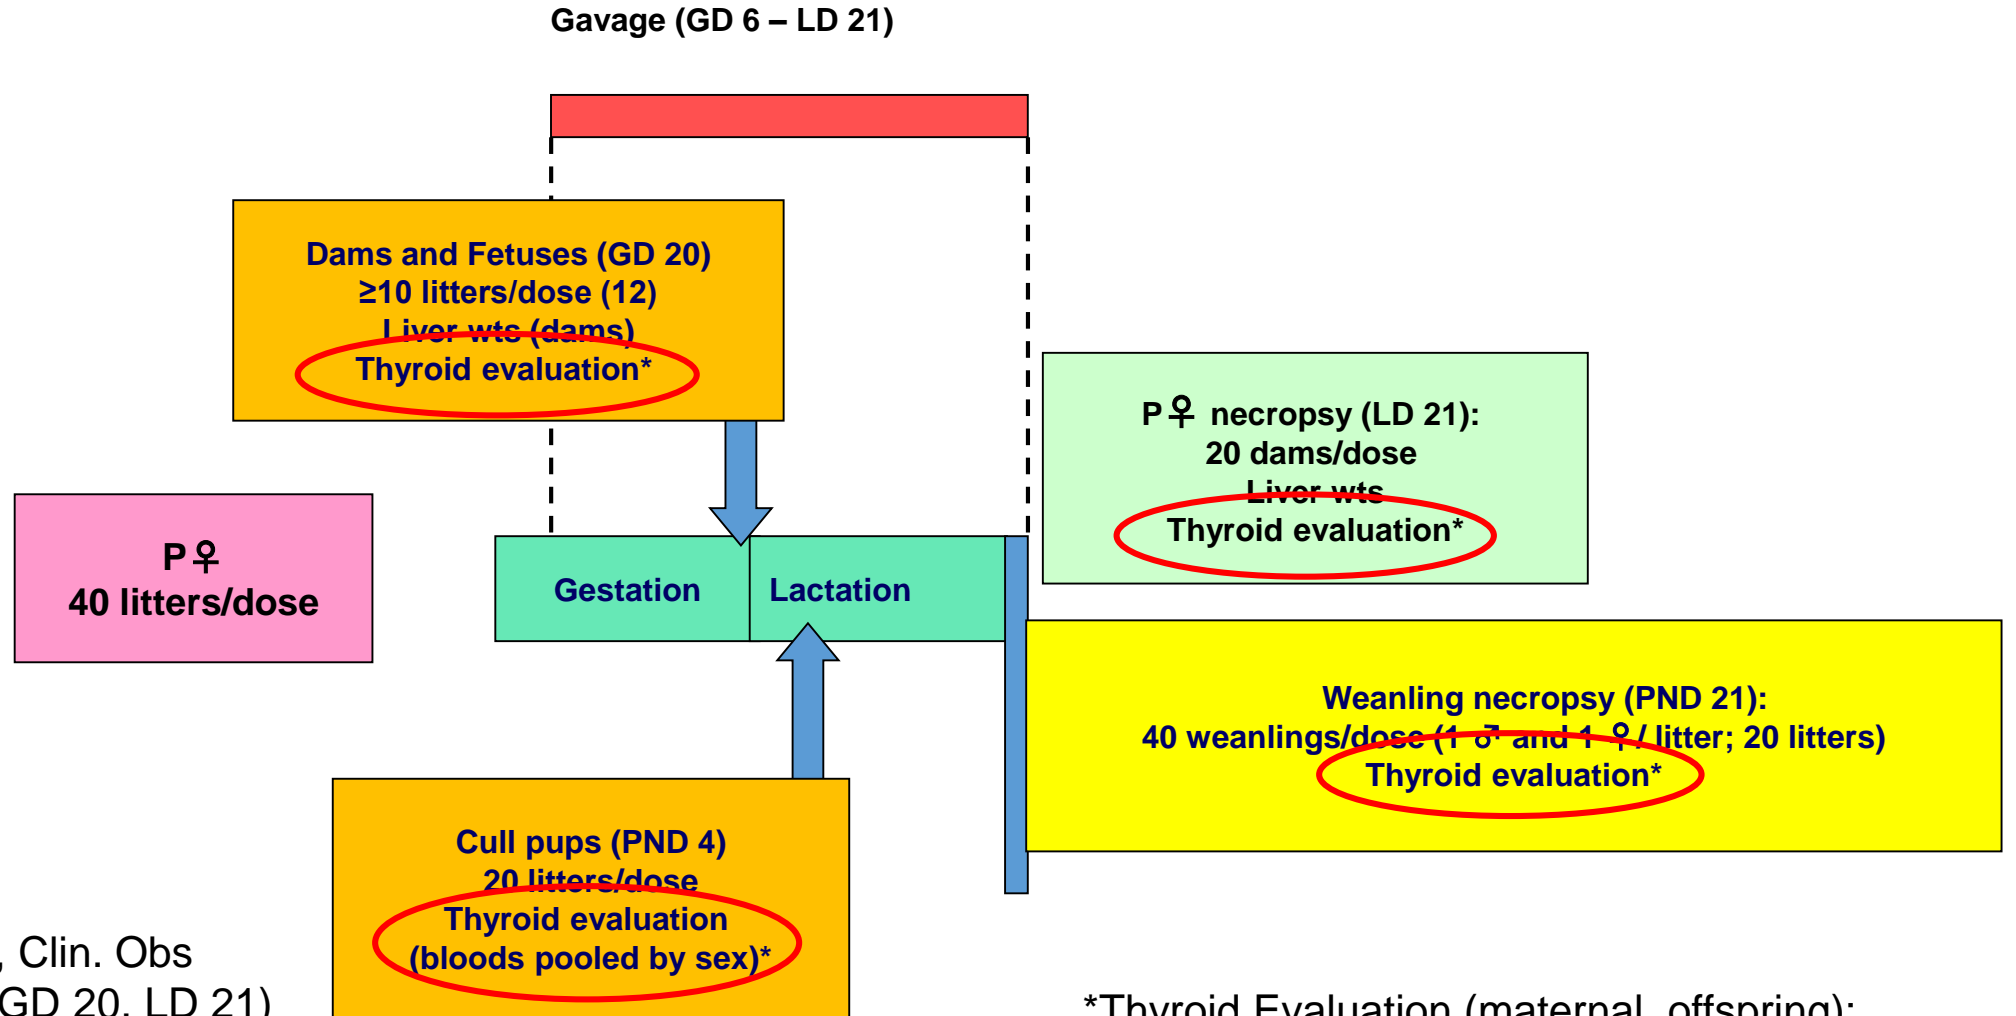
Gavage (GD 6 – LD 21)

Dams and Fetuses (GD 20)
≥10 litters/dose (12)
Liver wts (dams)
Thyroid evaluation*

P♀ necropsy (LD 21):
20 dams/dose
Liver wts
Thyroid evaluation*

P♀
40 litters/dose

Gestation

Lactation

Weanling necropsy (PND 21):
40 weanlings/dose (1 ♂ and 1 ♀/ litter; 20 litters)
Thyroid evaluation*

Cull pups (PND 4)
20 litters/dose
Thyroid evaluation
(bloods pooled by sex)*

, Clin. Obs
GD 20, LD 21)

*Thyroid Evaluation (maternal, offspring):